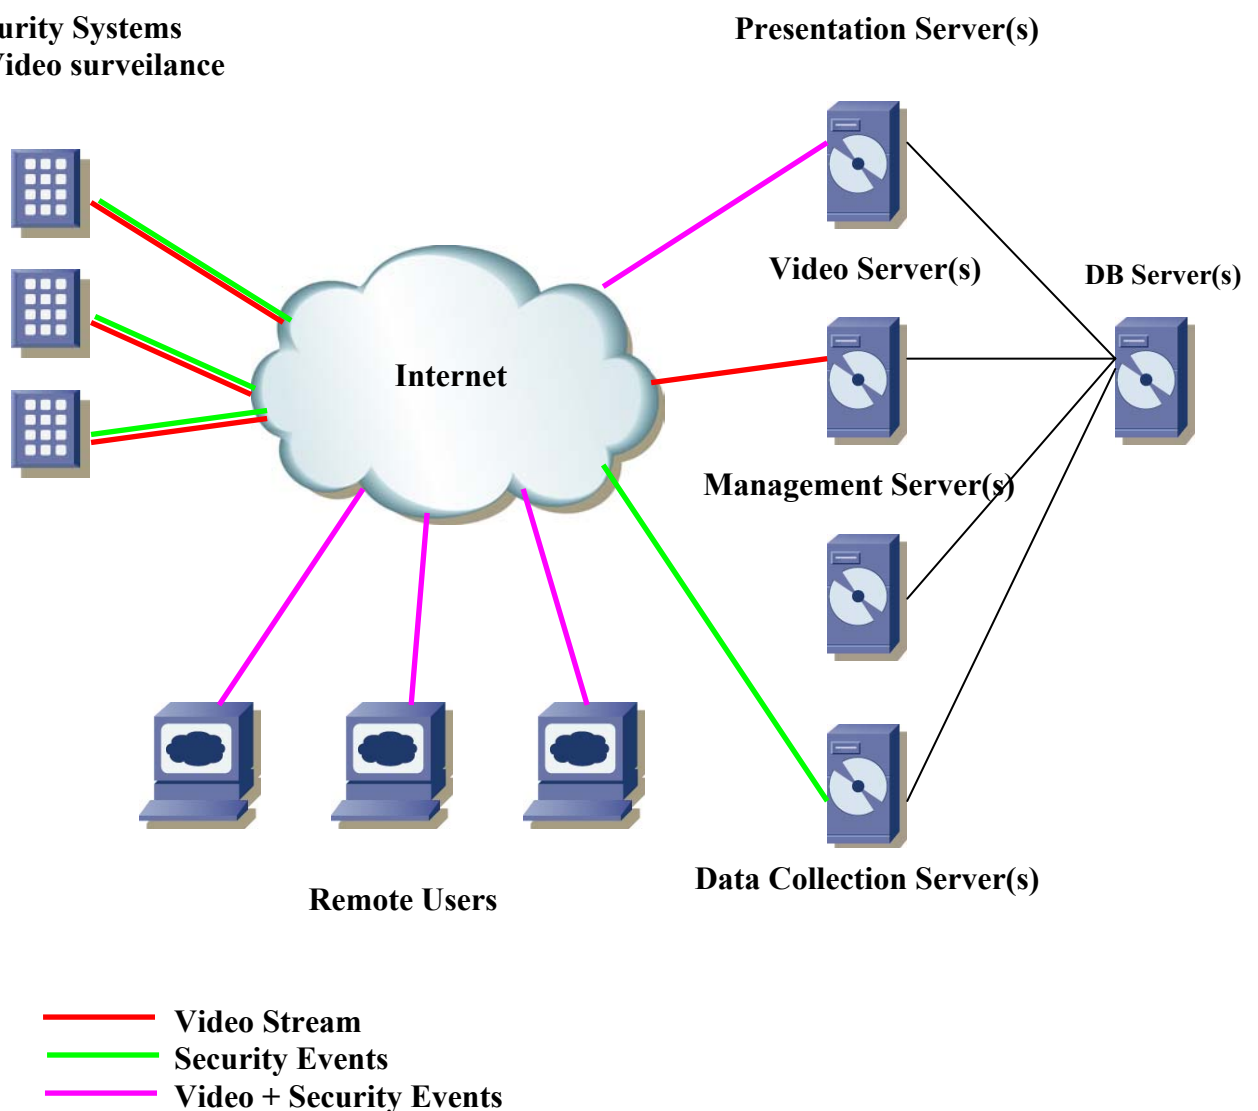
urity Systems
Video surveilance

Presentation Server(s)

Video Server(s)

DB Server(s)

Internet

Management Server(s)

Remote Users

Data Collection Server(s)

Video Stream
Security Events
Video + Security Events